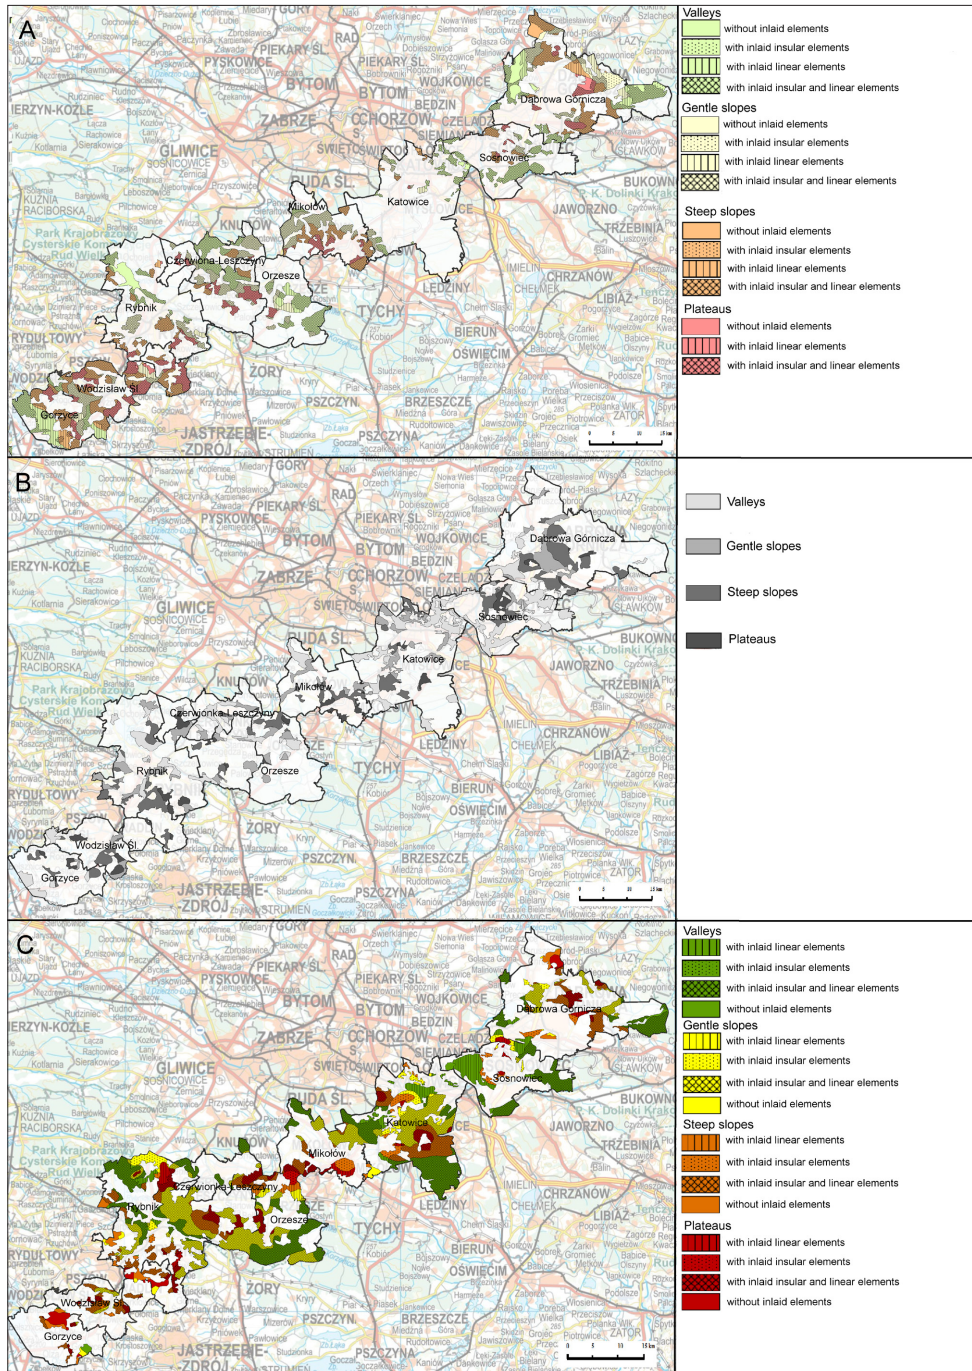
A

Dąbrowa Górnicza
Sosnowiec
Katowice
Mikołów
Czerwiona-Leszczyny
Orzesze
Rybnik
Wodzisław Śl.
Gorzyce

Valleys
without inlaid elements
with inlaid insular elements
with inlaid linear elements
with inlaid insular and linear elements
Gentle slopes
without inlaid elements
with inlaid insular elements
with inlaid linear elements
with inlaid insular and linear elements
Steep slopes
without inlaid elements
with inlaid insular elements
with inlaid linear elements
with inlaid insular and linear elements
Plateaus
without inlaid elements
with inlaid linear elements
with inlaid insular and linear elements

B

Dąbrowa Górnicza
Sosnowiec
Katowice
Mikołów
Czerwionka-Leszczyny
Orzesze
Rybnik
Wodzisław Śl.
Gorzyce

Valleys
Gentle slopes
Steep slopes
Plateaus

C

Dąbrowa Górnicza
Sosnowiec
Katowice
Mikołów
Czerwionka-Leszczyny
Orzesze
Rybnik
Wodzisław Śl.
Gorzyce

Valleys
with inlaid linear elements
with inlaid insular elements
with inlaid insular and linear elements
without inlaid elements
Gentle slopes
with inlaid linear elements
with inlaid insular elements
with inlaid insular and linear elements
without inlaid elements
Steep slopes
with inlaid linear elements
with inlaid insular elements
with inlaid insular and linear elements
without inlaid elements
Plateaus
with inlaid linear elements
with inlaid insular elements
with inlaid insular and linear elements
without inlaid elements